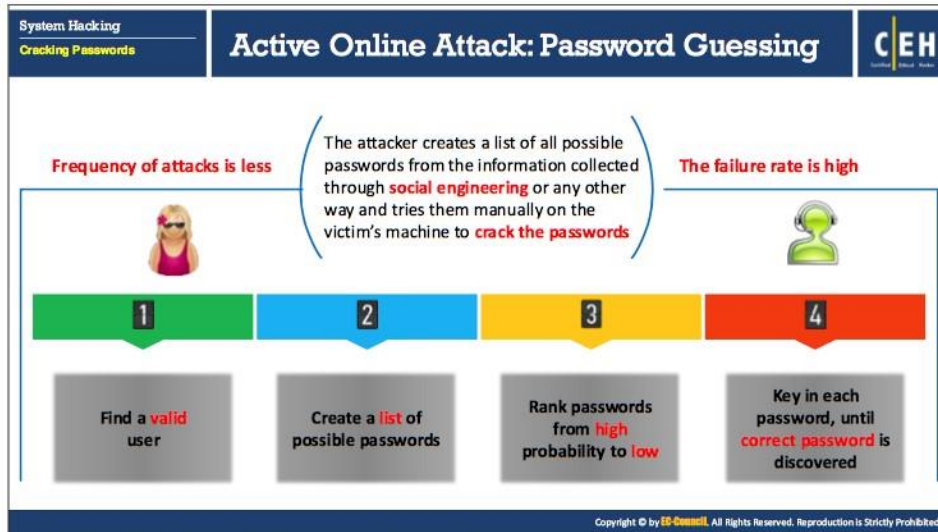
System Hacking
Cracking Passwords

Active Online Attack: Password Guessing

C|EH

Frequency of attacks is less

The attacker creates a list of all possible passwords from the information collected through social engineering or any other way and tries them manually on the victim's machine to crack the passwords

The failure rate is high

1

2

3

4

Find a valid user

Create a list of possible passwords

Rank passwords from high probability to low

Key in each password, until correct password is discovered

Copyright © by EC-Council. All Rights Reserved. Reproduction is Strictly Prohibited